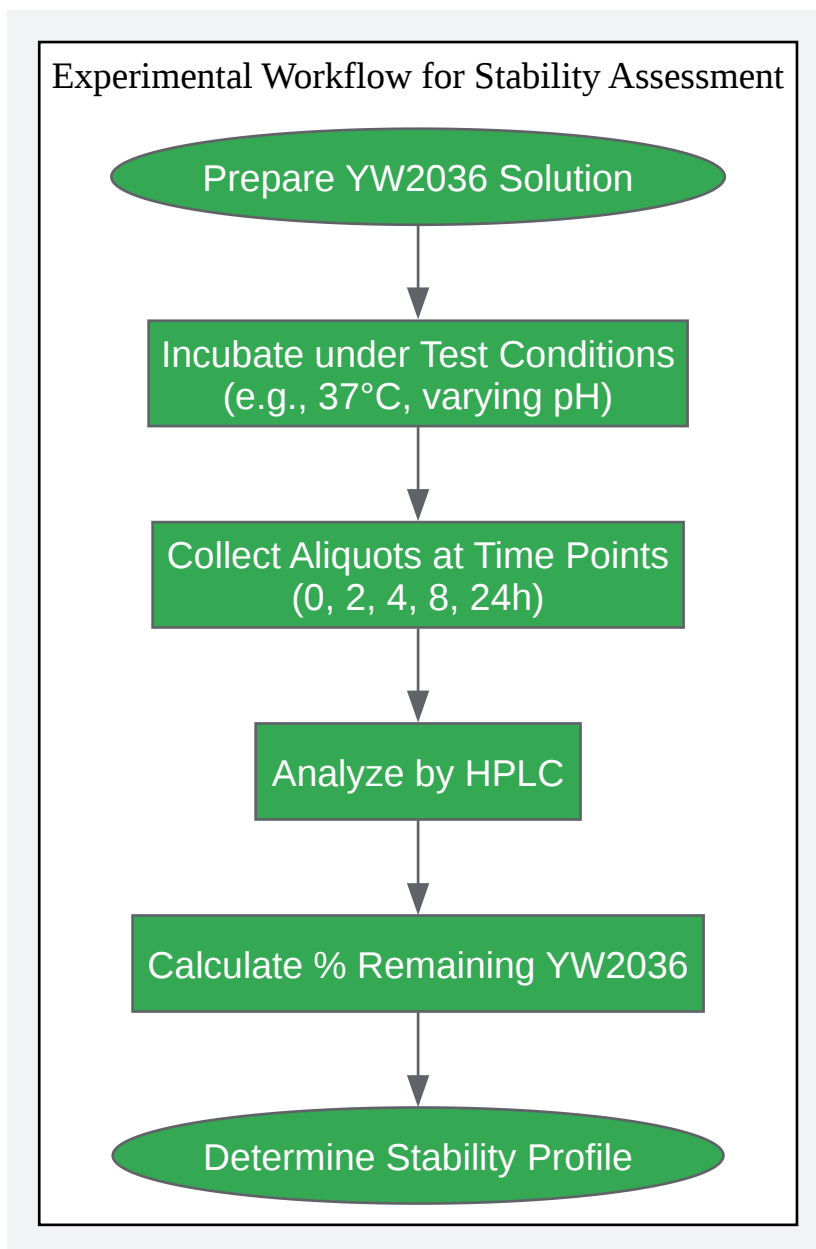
Experimental Workflow for Stability Assessment

Prepare YW2036 Solution

Incubate under Test Conditions (e.g., 37°C, varying pH)

Collect Aliquots at Time Points (0, 2, 4, 8, 24h)

Analyze by HPLC

Calculate % Remaining YW2036

Determine Stability Profile